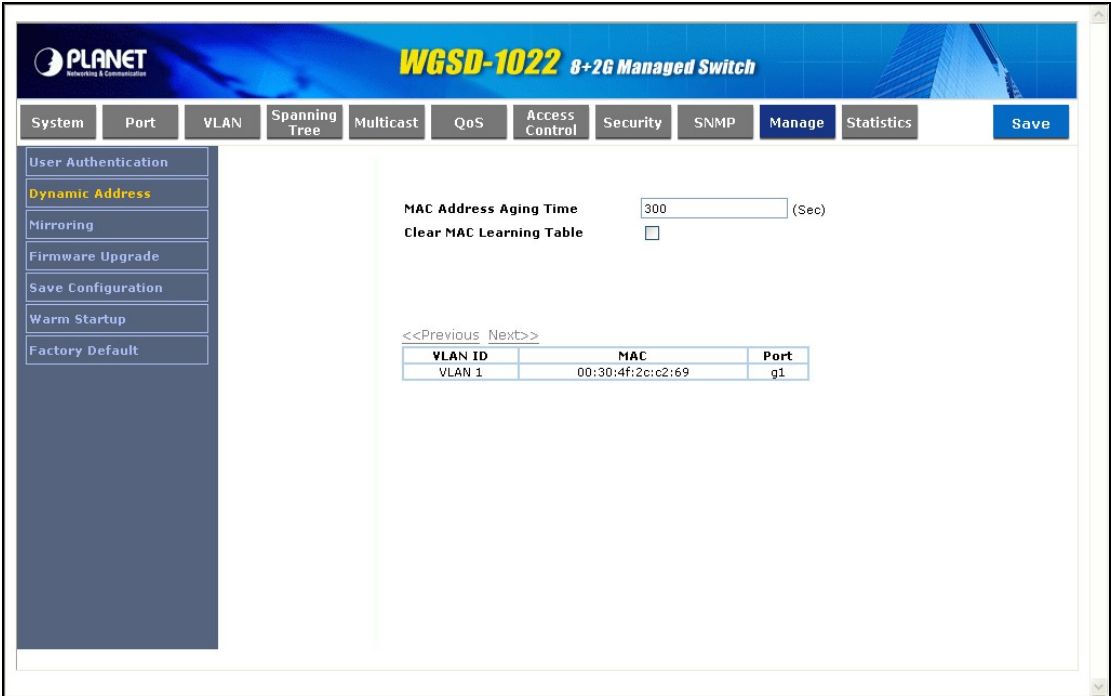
PLANET
Networking & Communication

WGSD-1022 8+2G Managed Switch

System Port VLAN Spanning Tree Multicast QoS Access Control Security SNMP Manage Statistics Save

User Authentication
Dynamic Address
Mirroring
Firmware Upgrade
Save Configuration
Warm Startup
Factory Default

MAC Address Aging Time 300 (Sec)
Clear MAC Learning Table

<<Previous Next>>

| VLAN ID | MAC | Port |
|---|---|---|
| VLAN 1 | 00:30:4f:2c:c2:69 | g1 |